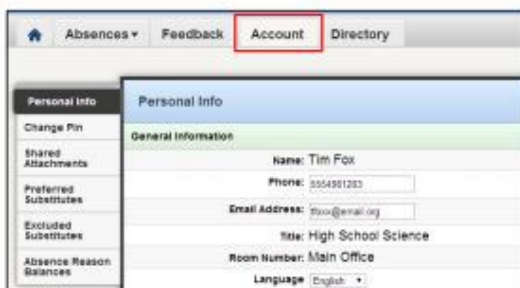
Absences ▾ Feedback Account Directory

Personal Info
Change Pin
Shared Attachments
Preferred Substitutes
Excluded Substitutes
Absence Reason Balances

Personal Info

General Information

Name: Tim Fox
Phone: 5554961283
Email Address: tfox@email.org
Title: High School Science
Room Number: Main Office
Language English ▾